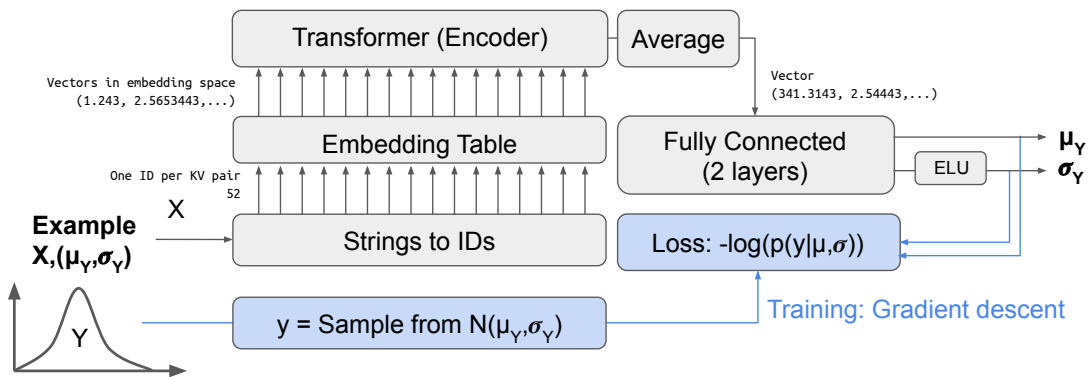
Transformer (Encoder)

Average

Vectors in embedding space (1.243, 2.5653443,...)

Vector (341.3143, 2.54443,...)

Embedding Table

Fully Connected (2 layers)

$\mu_Y$

ELU

$\sigma_Y$

One ID per KV pair 52

Example $X,(\mu_Y,\sigma_Y)$

X

Strings to IDs

Loss: $-\log(p(y|\mu,\sigma))$

Y

y = Sample from $N(\mu_Y,\sigma_Y)$

Training: Gradient descent